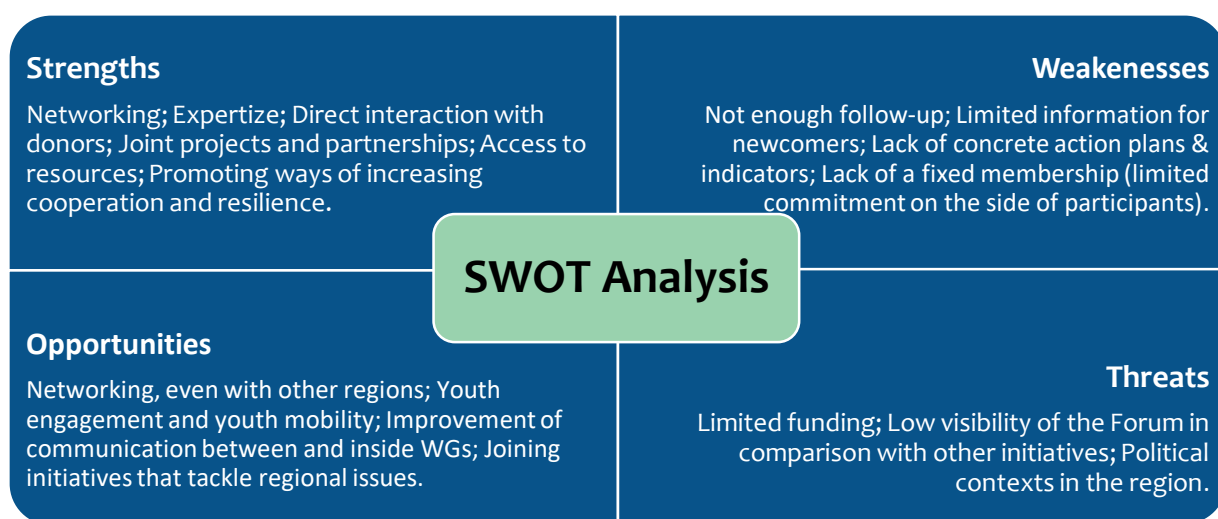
**Strengths**

Networking; Expertize; Direct interaction with donors; Joint projects and partnerships; Access to resources; Promoting ways of increasing cooperation and resilience.

**Weakenesses**

Not enough follow-up; Limited information for newcomers; Lack of concrete action plans & indicators; Lack of a fixed membership (limited commitment on the side of participants).

**SWOT Analysis**

**Opportunities**

Networking, even with other regions; Youth engagement and youth mobility; Improvement of communication between and inside WGs; Joining initiatives that tackle regional issues.

**Threats**

Limited funding; Low visibility of the Forum in comparison with other initiatives; Political contexts in the region.